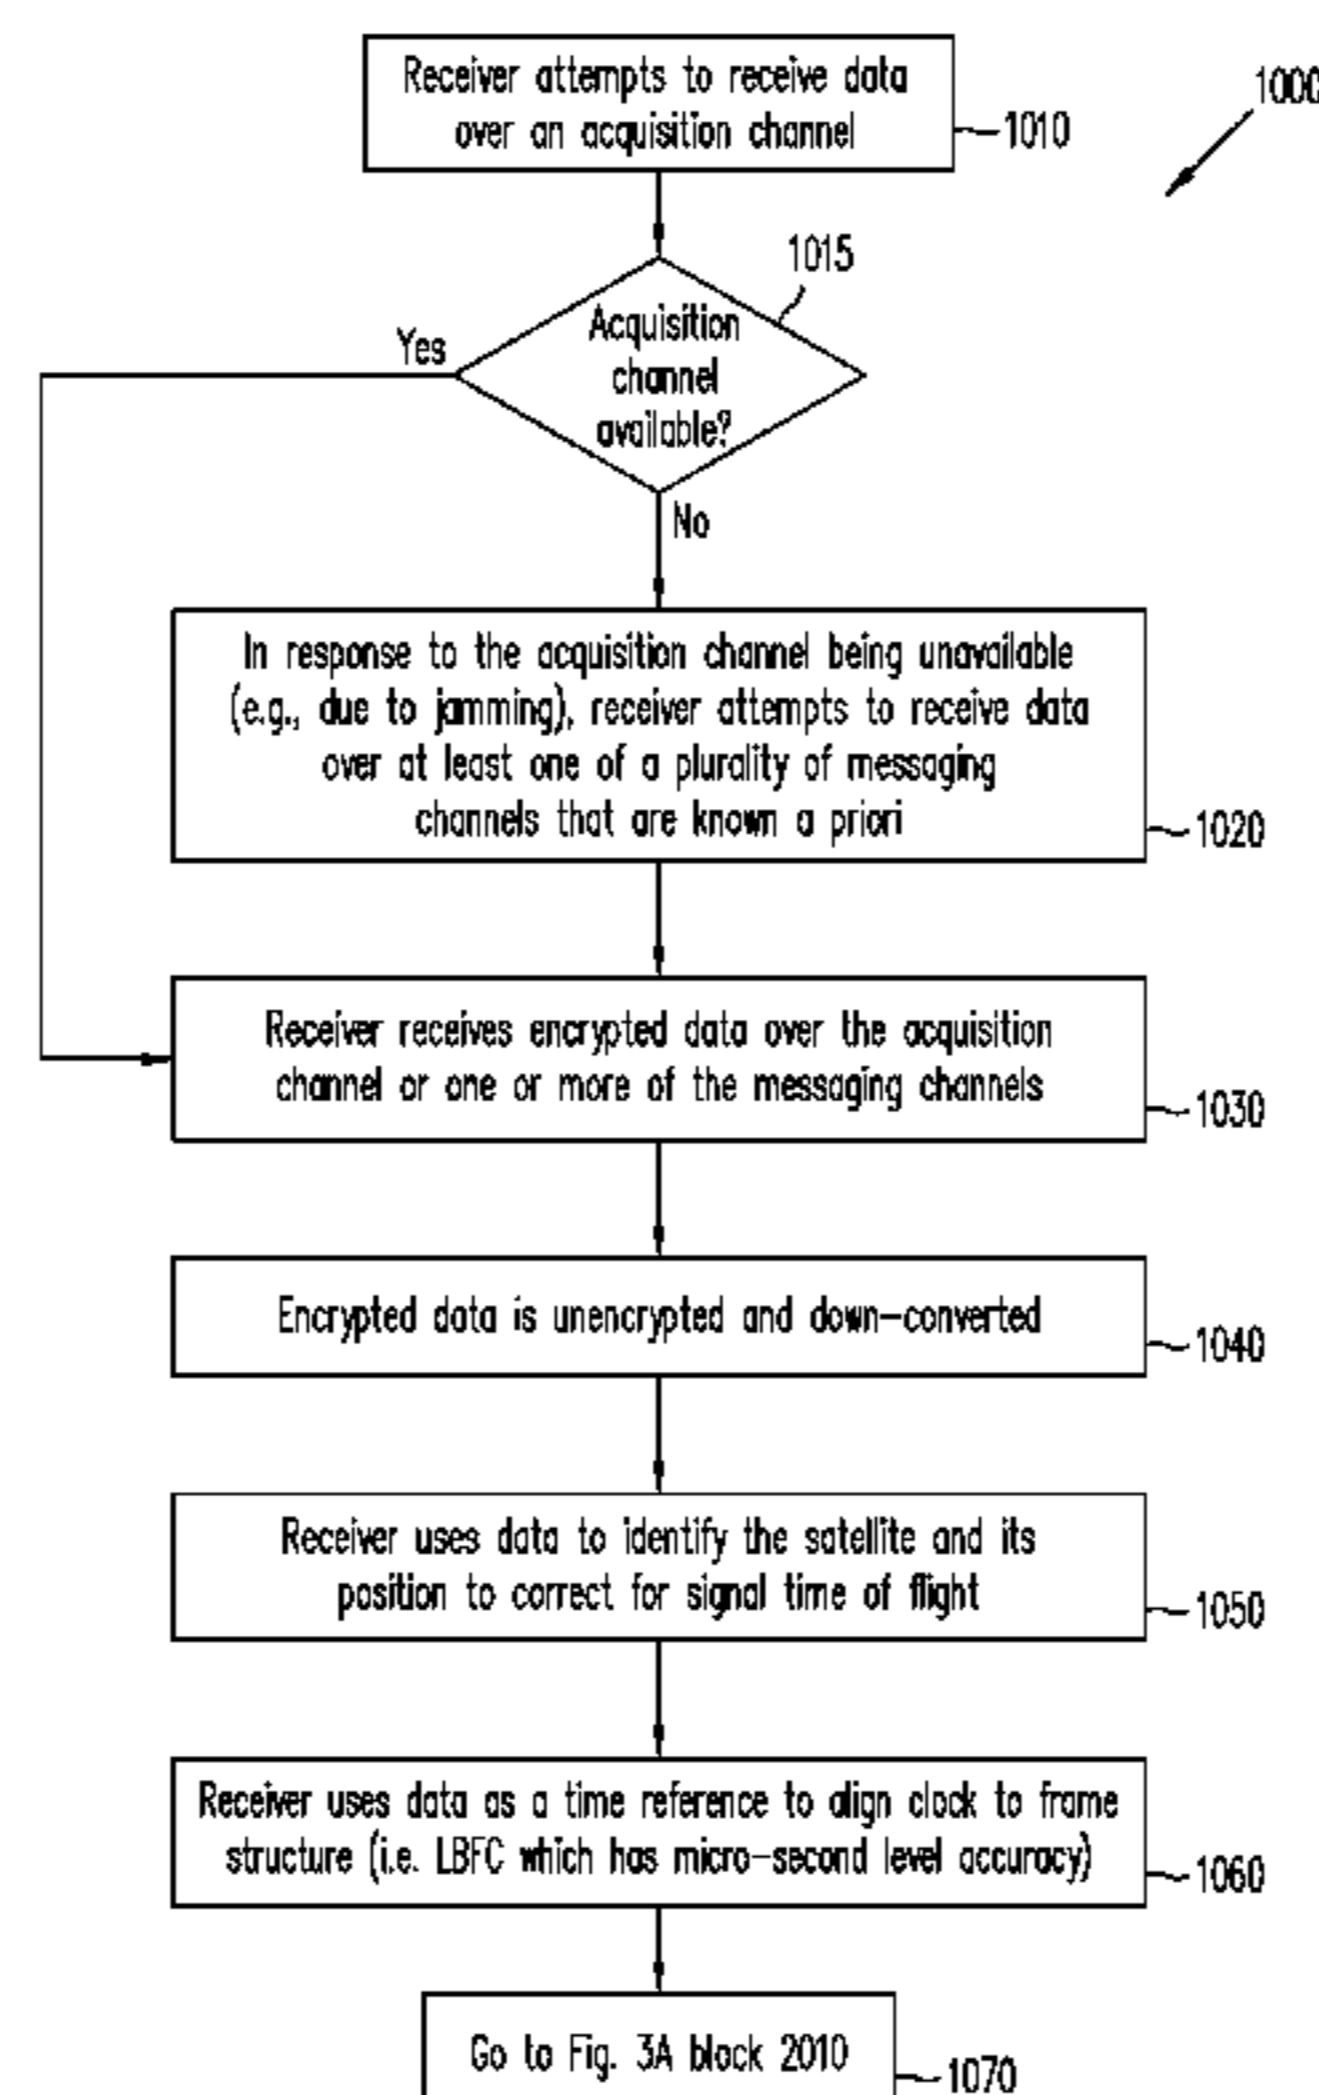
1000

Receiver attempts to receive data over an acquisition channel

1010

1015

Acquisition channel available?

Yes

No

In response to the acquisition channel being unavailable (e.g., due to jamming), receiver attempts to receive data over at least one of a plurality of messaging channels that are known a priori

1020

Receiver receives encrypted data over the acquisition channel or one or more of the messaging channels

1030

Encrypted data is unencrypted and down-converted

1040

Receiver uses data to identify the satellite and its position to correct for signal time of flight

1050

Receiver uses data as a time reference to align clock to frame structure (i.e. LBFC which has micro-second level accuracy)

1060

Go to Fig. 3A block 2010

1070